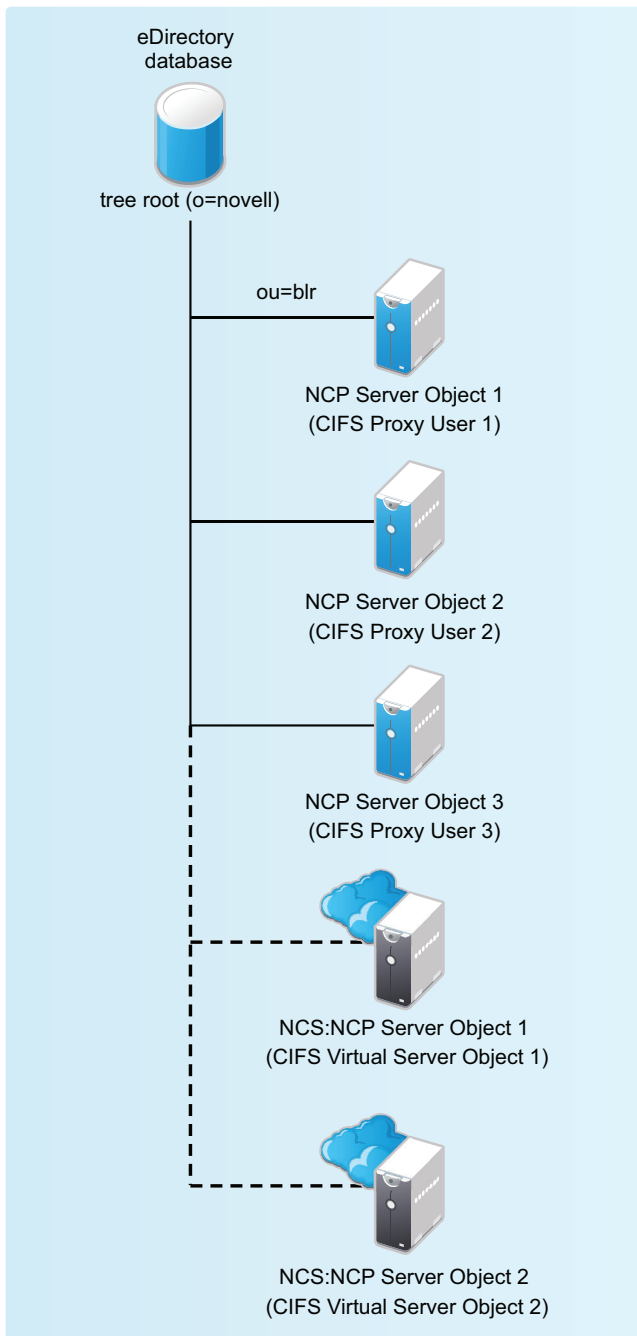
eDirectory database

tree root (o=novell)

ou=blr

NCP Server Object 1
(CIFS Proxy User 1)

NCP Server Object 2
(CIFS Proxy User 2)

NCP Server Object 3
(CIFS Proxy User 3)

NCS:NCP Server Object 1
(CIFS Virtual Server Object 1)

NCS:NCP Server Object 2
(CIFS Virtual Server Object 2)